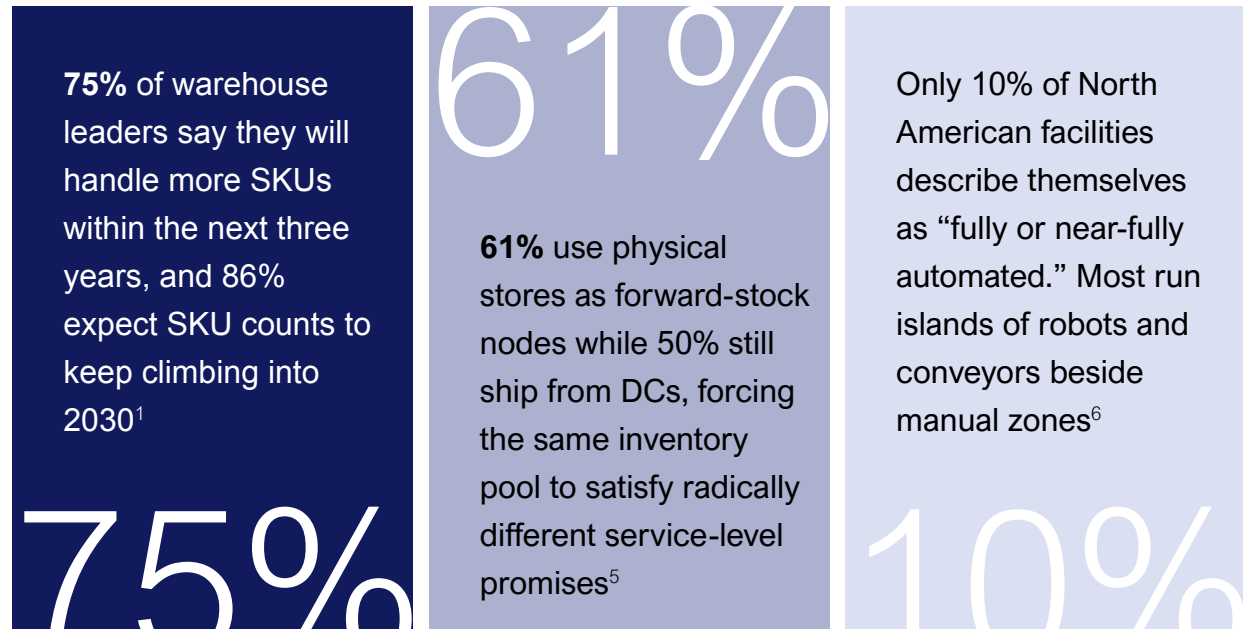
**75%** of warehouse leaders say they will handle more SKUs within the next three years, and 86% expect SKU counts to keep climbing into 2030$^1$

75%

61%

**61%** use physical stores as forward-stock nodes while 50% still ship from DCs, forcing the same inventory pool to satisfy radically different service-level promises$^5$

Only 10% of North American facilities describe themselves as “fully or near-fully automated.” Most run islands of robots and conveyors beside manual zones$^6$

10%